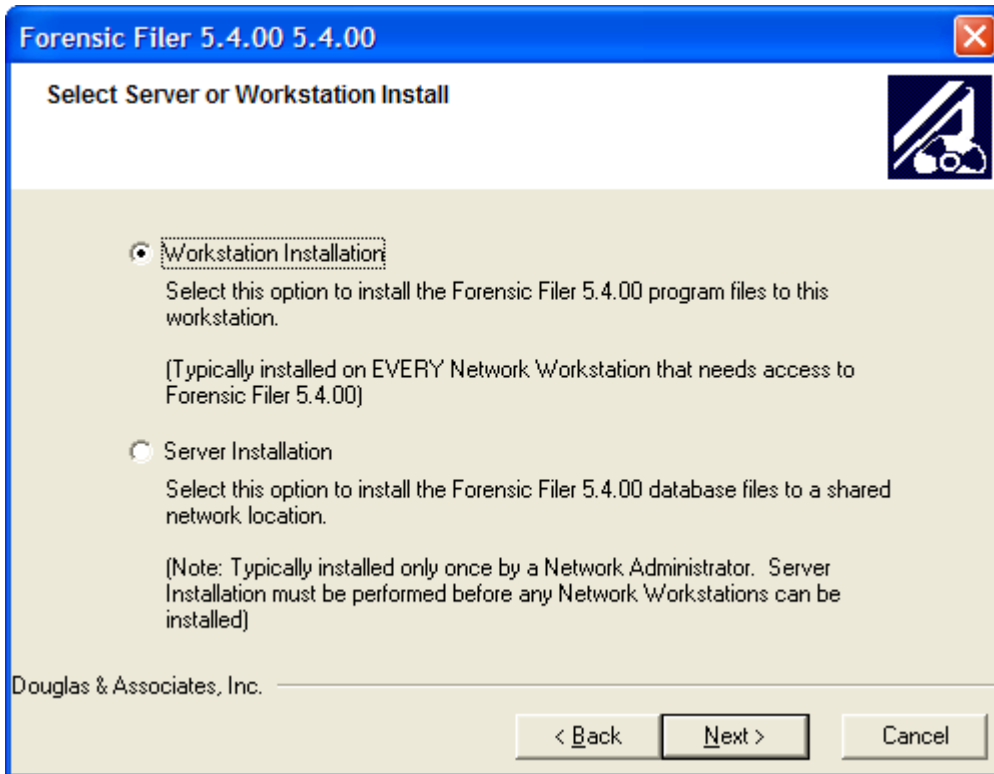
Forensic Filer 5.4.00 5.4.00

Select Server or Workstation Install

Workstation Installation

Select this option to install the Forensic Filer 5.4.00 program files to this workstation.

(Typically installed on EVERY Network Workstation that needs access to Forensic Filer 5.4.00)

Server Installation

Select this option to install the Forensic Filer 5.4.00 database files to a shared network location.

(Note: Typically installed only once by a Network Administrator. Server Installation must be performed before any Network Workstations can be installed)

Douglas & Associates, Inc.

< Back

Next >

Cancel